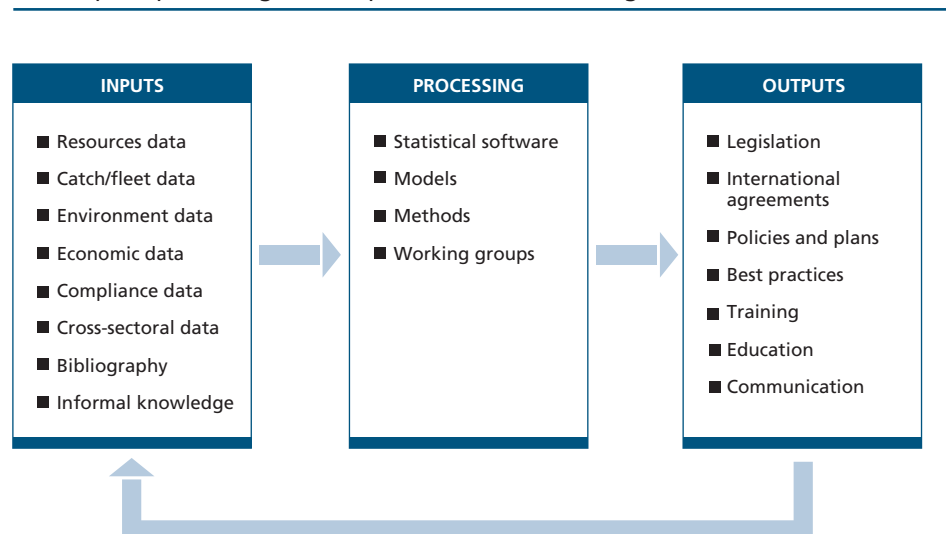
INPUTS

- Resources data
- Catch/fleet data
- Environment data
- Economic data
- Compliance data
- Cross-sectoral data
- Bibliography
- Informal knowledge

PROCESSING

- Statistical software
- Models
- Methods
- Working groups

OUTPUTS

- Legislation
- International agreements
- Policies and plans
- Best practices
- Training
- Education
- Communication